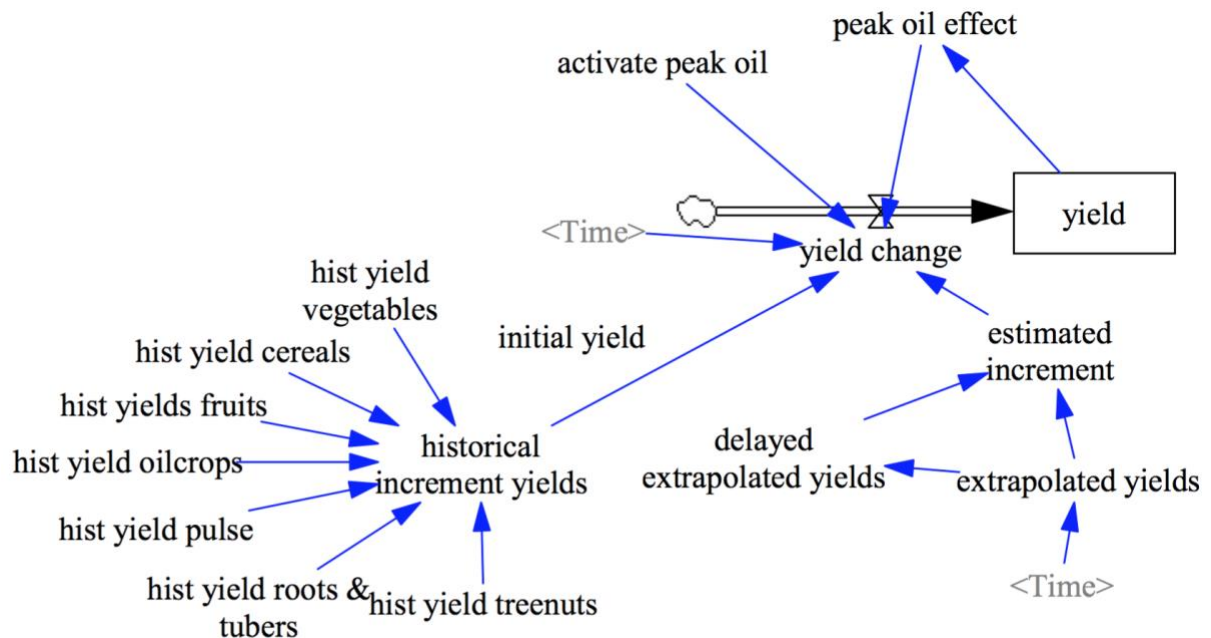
peak oil effect

activate peak oil

yield

<Time>

yield change

hist yield vegetables

initial yield

estimated increment

hist yield cereals

hist yields fruits

historical increment yields

delayed extrapolated yields

extrapolated yields

hist yield oilcrops

hist yield pulse

hist yield roots & tubers

hist yield treenuts

<Time>